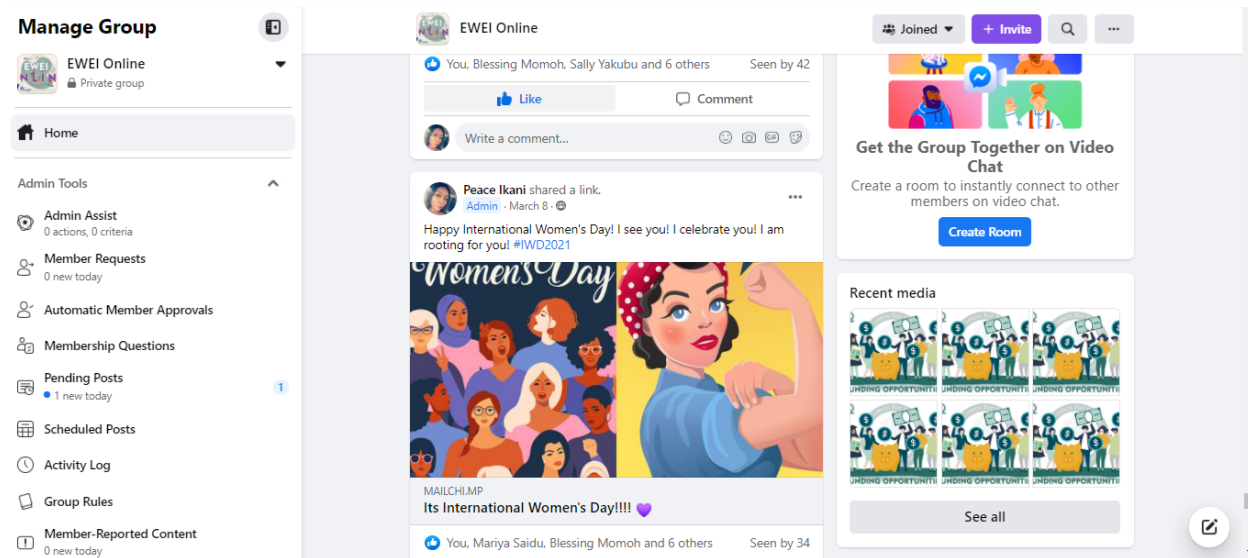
Manage Group

EWEI Online
Private group

Home

Admin Tools

Admin Assist
0 actions, 0 criteria

Member Requests
0 new today

Automatic Member Approvals

Membership Questions

Pending Posts
1 new today
1

Scheduled Posts

Activity Log

Group Rules

Member-Reported Content
0 new today

EWEI Online

Joined
+ Invite
...

You, Blessing Momoh, Sally Yakubu and 6 others
Seen by 42

Like
Comment

Write a comment...

Peace Ikani shared a link.
Admin · March 8 ·
...

Happy International Women's Day! I see you! I celebrate you! I am rooting for you! #IWD2021

Women's Day

MAILCHI.MP
Its International Women's Day!!!! 💜

You, Mariya Saidu, Blessing Momoh and 6 others
Seen by 34

Get the Group Together on Video Chat
Create a room to instantly connect to other members on video chat.
Create Room

Recent media
UNDING OPPORTUNITI
UNDING OPPORTUNITI
UNDING OPPORTUNITI
UNDING OPPORTUNITI
UNDING OPPORTUNITI
UNDING OPPORTUNITI

See all